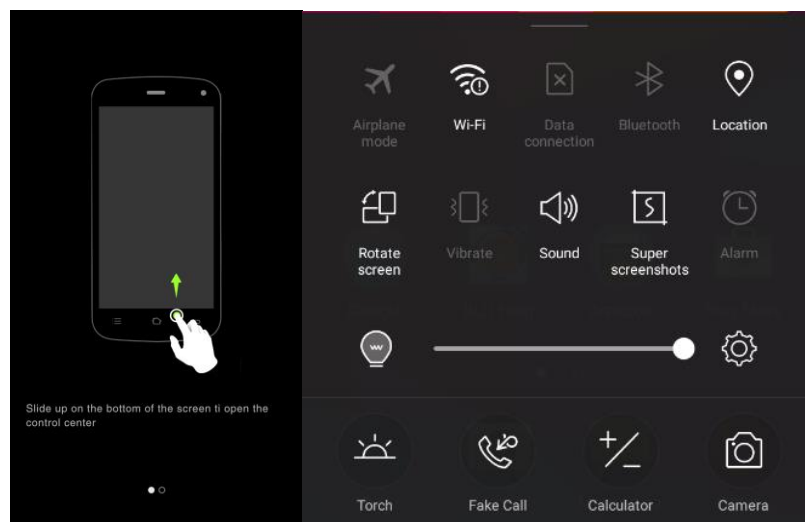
Slide up on the bottom of the screen ti open the control center

Airplane mode

Wi-Fi

Data connection

Bluetooth

Location

Rotate screen

Vibrate

Sound

Super screenshots

Alarm

Torch

Fake Call

Calculator

Camera